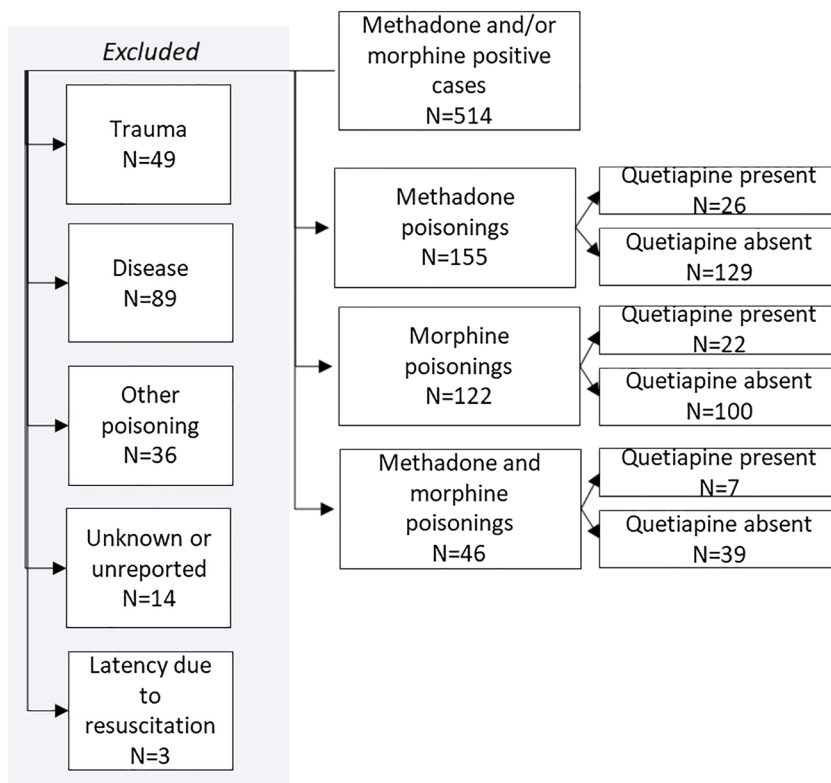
Excluded

Methadone and/or morphine positive cases
N=514

Trauma
N=49

Disease
N=89

Other poisoning
N=36

Unknown or unreported
N=14

Latency due to resuscitation
N=3

Methadone poisonings
N=155

Quetiapine present
N=26

Quetiapine absent
N=129

Morphine poisonings
N=122

Quetiapine present
N=22

Quetiapine absent
N=100

Methadone and morphine poisonings
N=46

Quetiapine present
N=7

Quetiapine absent
N=39